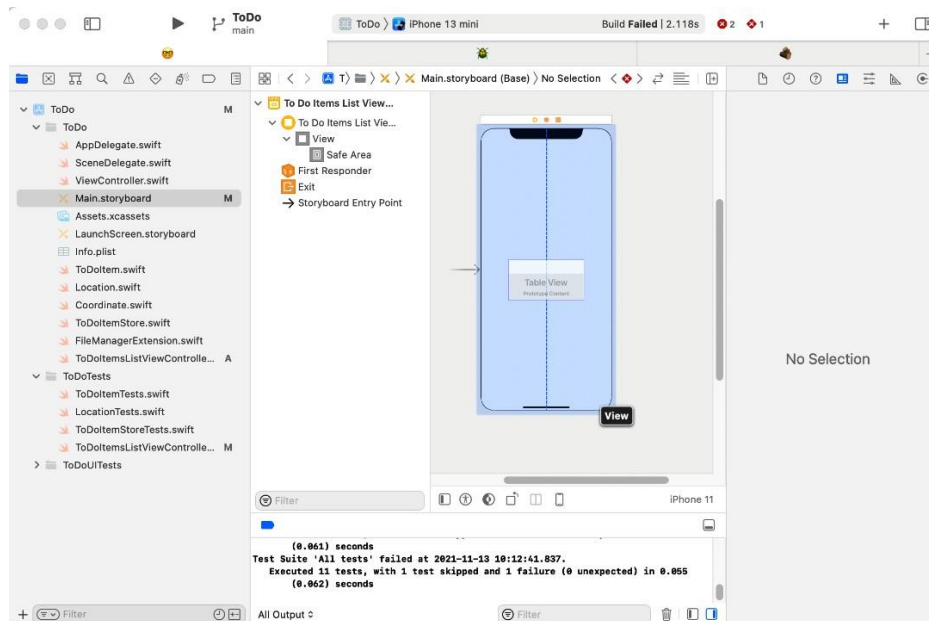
ToDo
main

ToDo 〉 iPhone 13 mini

Build Failed | 2.118s 2 1

ToDo M
ToDo
AppDelegate.swift
SceneDelegate.swift
ViewController.swift
Main.storyboard M
Assets.xcassets
LaunchScreen.storyboard
Info.plist
ToDoItem.swift
Location.swift
Coordinate.swift
ToDoItemStore.swift
FileManagerExtension.swift
ToDoItemsListViewControlle... A
ToDoTests
ToDoItemTests.swift
LocationTests.swift
ToDoItemStoreTests.swift
ToDoItemsListViewControlle... M
ToDoUITests

Filter

Main.storyboard (Base) 〉 No Selection

To Do Items List View...
To Do Items List Vie...
View
Safe Area
First Responder
Exit
→ Storyboard Entry Point

Table View
Prototype Content

View

Filter

iPhone 11

No Selection

(0.061) seconds
Test Suite 'All tests' failed at 2021-11-13 10:12:41.837.
Executed 11 tests, with 1 test skipped and 1 failure (0 unexpected) in 0.055
(0.062) seconds

All Output ◊

Filter